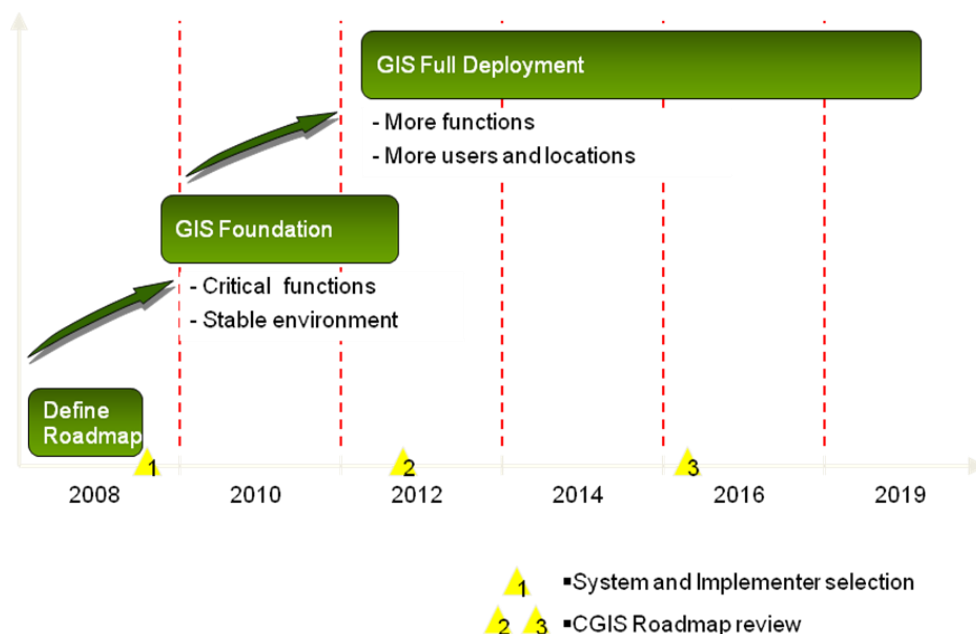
GIS Full Deployment

- More functions
- More users and locations

GIS Foundation

- Critical functions
- Stable environment

Define Roadmap

1

2

3

2008 2010 2012 2014 2016 2019

1 ▪System and Implementer selection

2 3 ▪CGIS Roadmap review